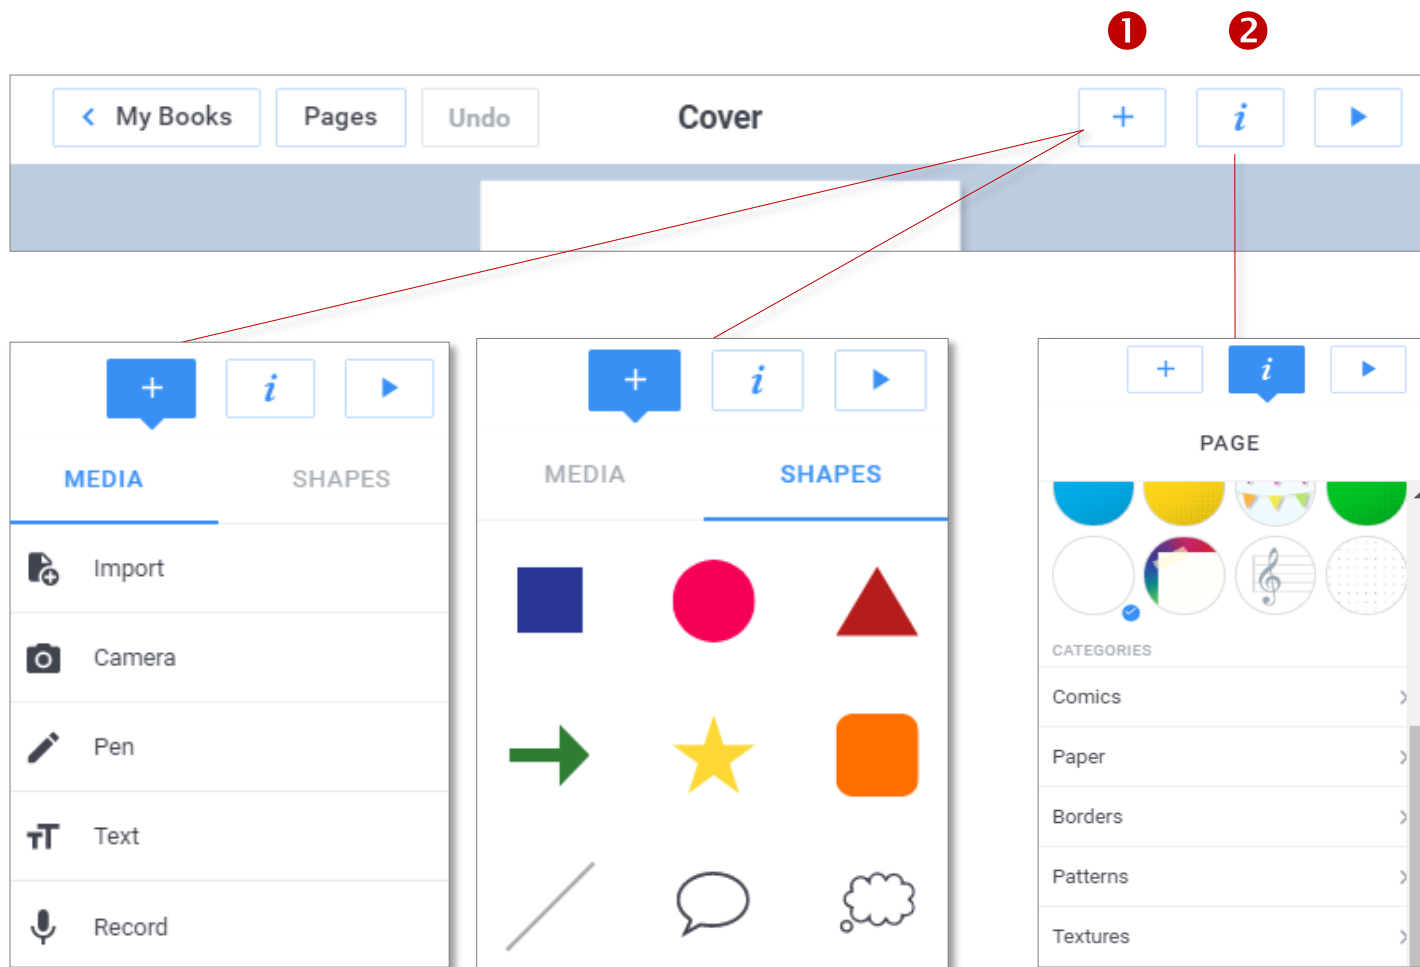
❶ ❷

< My Books | Pages | Undo | Cover | + | i | ▶

+ | i | ▶

MEDIA | SHAPES

Import

Camera

Pen

Text

Record

+ | i | ▶

MEDIA | SHAPES

+ | i | ▶

PAGE

CATEGORIES

Comics

Paper

Borders

Patterns

Textures